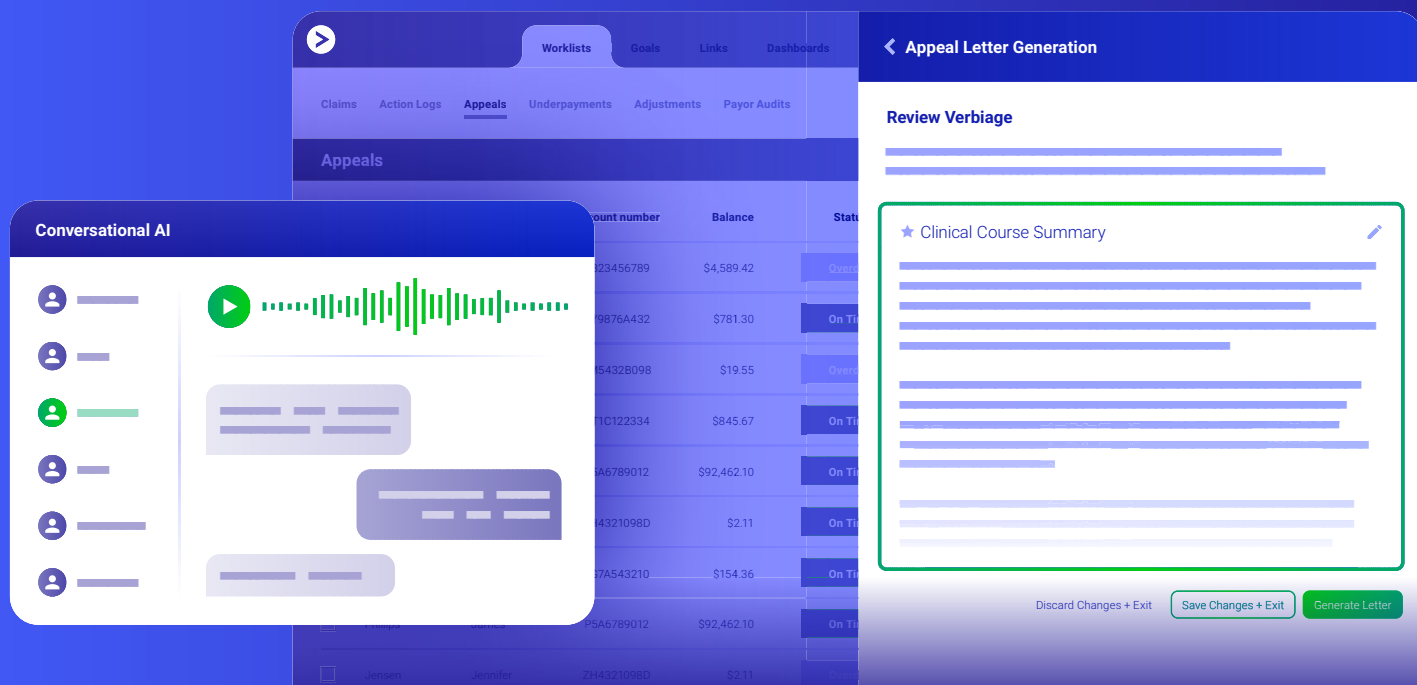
Worklists Goals Links Dashboards

Claims Action Logs Appeals Underpayments Adjustments Payor Audits

Appeals

Conversational AI

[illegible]ount number | Balance | Statu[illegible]
---|---|---
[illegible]23456789 | $4,589.42 | Overd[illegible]
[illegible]9876A432 | $781.30 | On Ti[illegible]
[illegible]5432B098 | $19.55 | Overd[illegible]
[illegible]1C122334 | $845.67 | On Ti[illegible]
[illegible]A6789012 | $92,462.10 | On Ti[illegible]
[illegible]4321098D | $2.11 | On Ti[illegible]
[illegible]7A543210 | $154.36 | On Ti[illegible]
P5A6789012 | $92,462.10 | On Ti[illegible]
Jensen Jennifer ZH4321098D | $2.11 |

Appeal Letter Generation

Review Verbiage

Clinical Course Summary

Discard Changes + Exit Save Changes + Exit Generate Letter